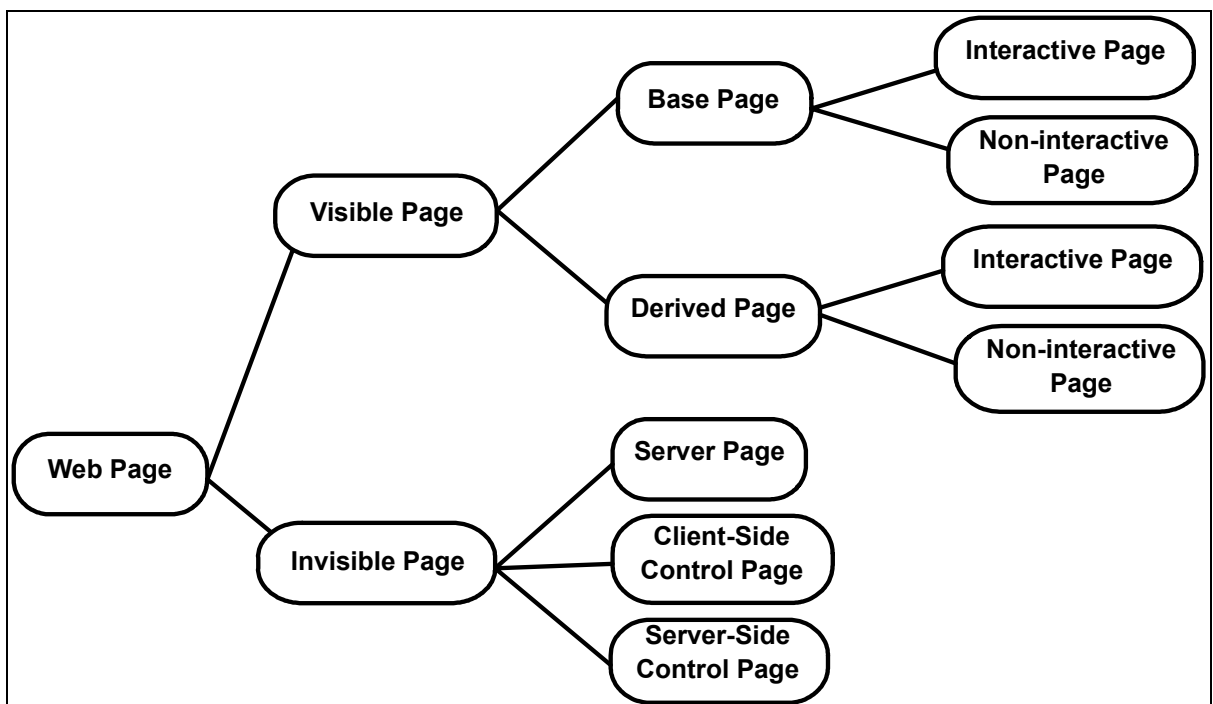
Web Page

Visible Page

Base Page

Interactive Page

Non-interactive Page

Derived Page

Interactive Page

Non-interactive Page

Invisible Page

Server Page

Client-Side Control Page

Server-Side Control Page